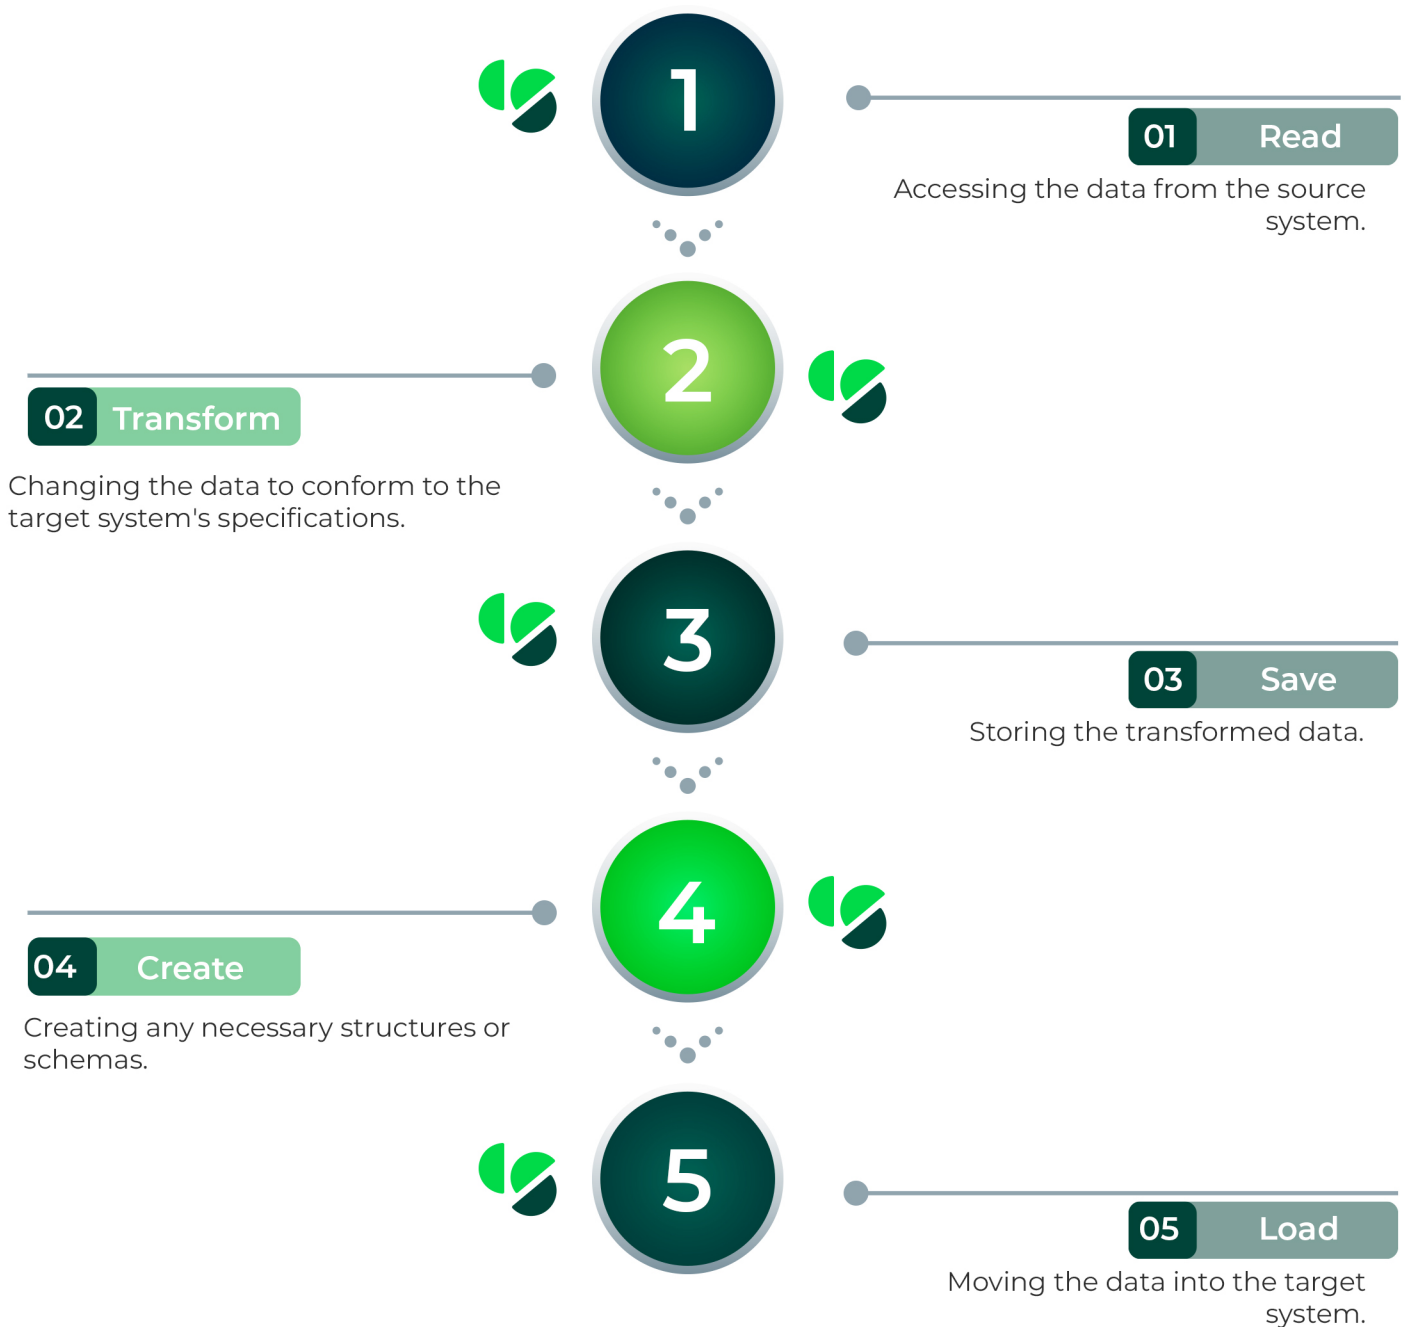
1

01 Read

Accessing the data from the source system.

2

02 Transform

Changing the data to conform to the target system's specifications.

3

03 Save

Storing the transformed data.

4

04 Create

Creating any necessary structures or schemas.

5

05 Load

Moving the data into the target system.